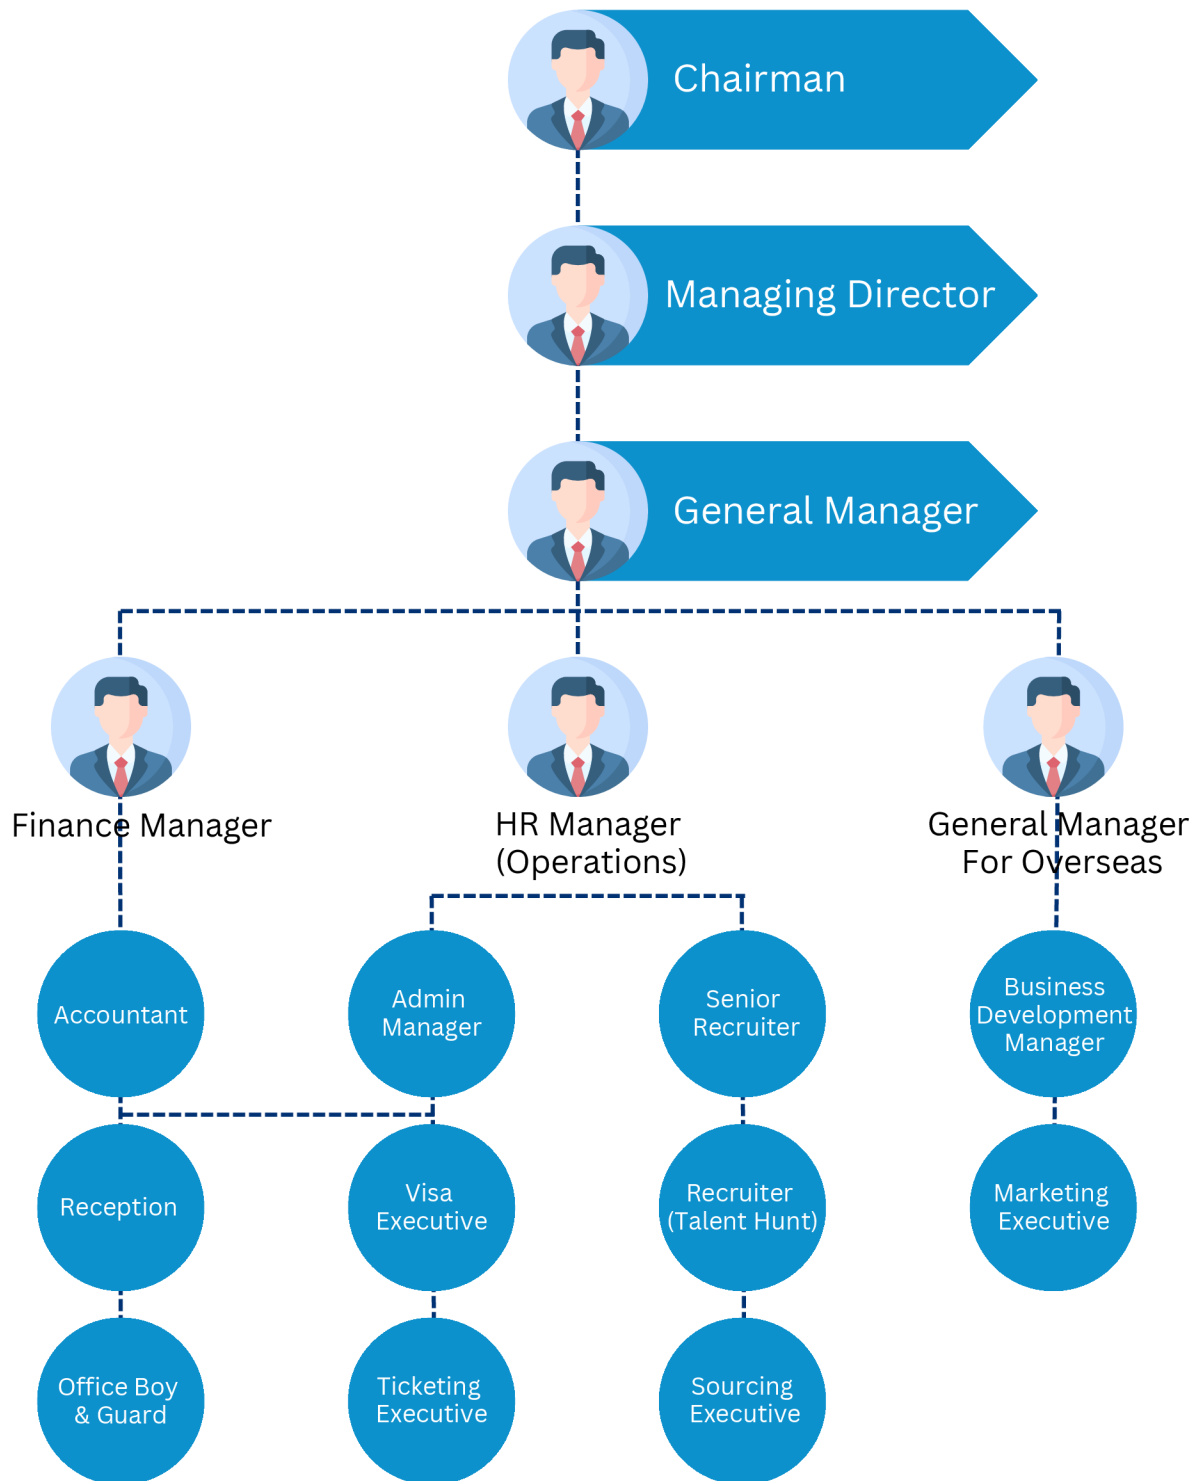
Chairman

Managing Director

General Manager

Finance Manager

HR Manager (Operations)

General Manager For Overseas

Accountant

Admin Manager

Senior Recruiter

Business Development Manager

Reception

Visa Executive

Recruiter (Talent Hunt)

Marketing Executive

Office Boy & Guard

Ticketing Executive

Sourcing Executive